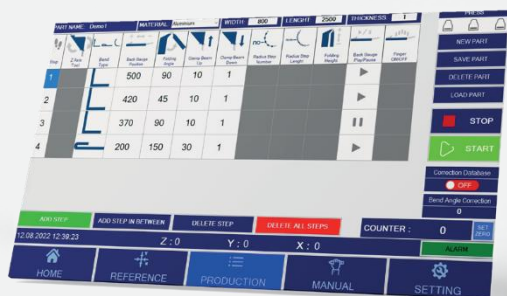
PART NAME: Demo1 MATERIAL: Aluminium WIDTH: 800 LENGHT: 2500 THICKNESS: 1

| Step | Z-Axis Tool | Bend Type | Back Gauge Position | Folding Angle | Clamp Beam Up | Clamp Beam Down | Radius Step Number | Radius Step Length | Folding Height | Back Gauge Play/Pause | Finger ON/OFF |
|---|---|---|---|---|---|---|---|---|---|---|---|
| 1 | | | 500 | 90 | 10 | 1 | | | | ▶ | |
| 2 | | | 420 | 45 | 10 | 1 | | | | ▶ | |
| 3 | | | 370 | 90 | 10 | 1 | | | | II | |
| 4 | | | 200 | 150 | 30 | 1 | | | | ▶ | |

PRESS
NEW PART
SAVE PART
DELETE PART
LOAD PART
STOP
START
Correction Database
OFF
Bend Angle Correction
0

ADD STEP
ADD STEP IN BETWEEN
DELETE STEP
DELETE ALL STEPS
COUNTER : 0
SET ZERO
ALARM
12.08.2022 12:39:23
Z : 0
Y : 0
X : 0
HOME
REFERENCE
PRODUCTION
MANUAL
SETTING